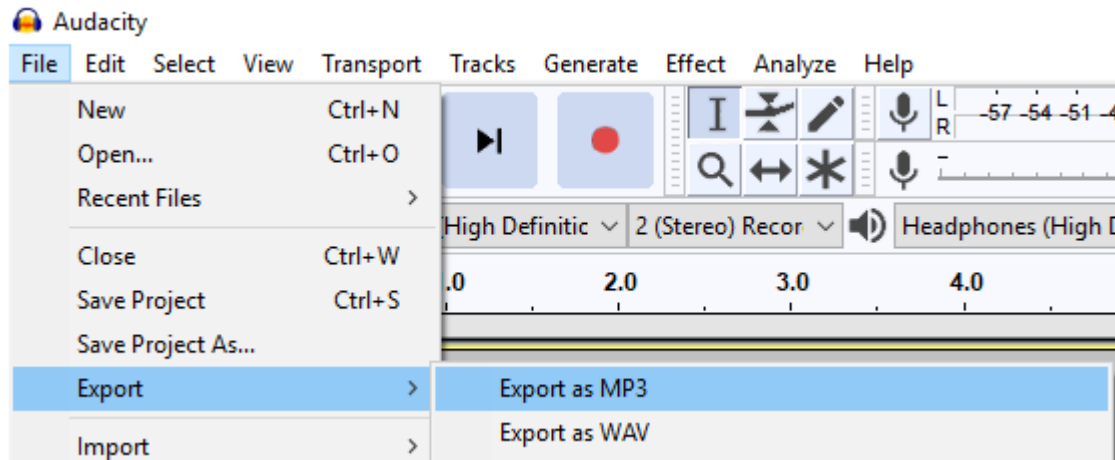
Audacity

File Edit Select View Transport Tracks Generate Effect Analyze Help

New Ctrl+N
Open... Ctrl+O
Recent Files >
Close Ctrl+W
Save Project Ctrl+S
Save Project As...
Export >
Import >

Export as MP3
Export as WAV

L
R
-57 -54 -51 -4

High Definitic
2 (Stereo) Recor
Headphones (High D

.0 2.0 3.0 4.0